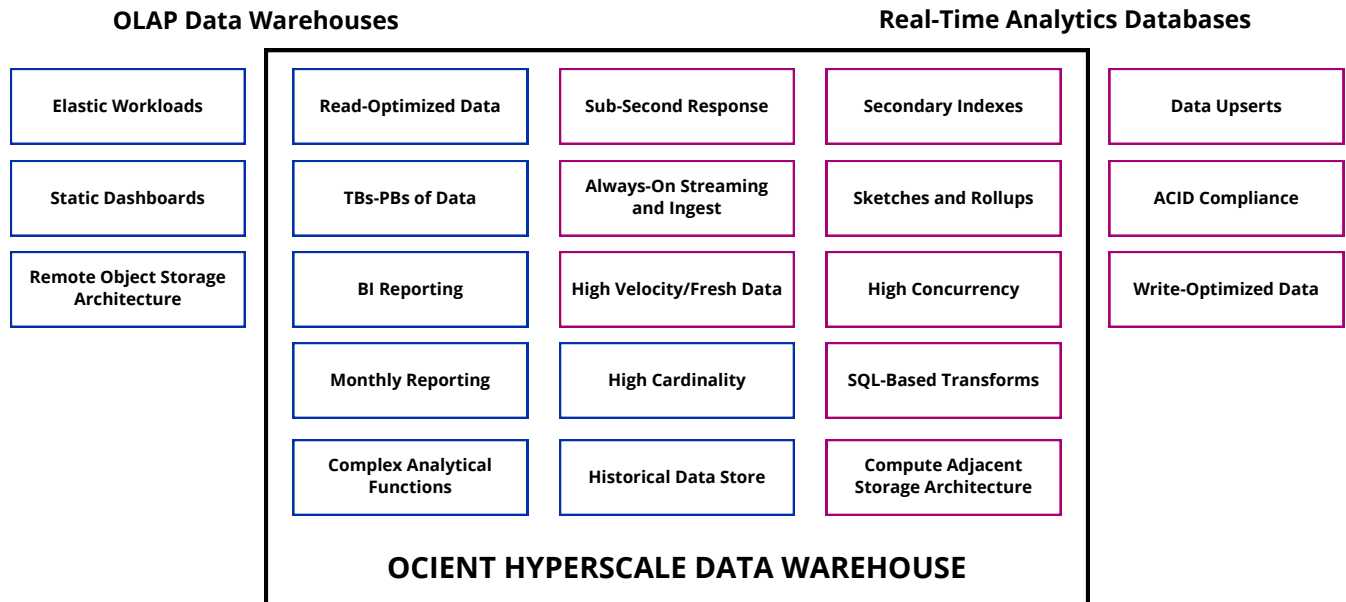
OLAP Data Warehouses

Real-Time Analytics Databases

Elastic Workloads

Static Dashboards

Remote Object Storage Architecture

Read-Optimized Data

Sub-Second Response

Secondary Indexes

TBs-PBs of Data

Always-On Streaming and Ingest

Sketches and Rollups

BI Reporting

High Velocity/Fresh Data

High Concurrency

Monthly Reporting

High Cardinality

SQL-Based Transforms

Complex Analytical Functions

Historical Data Store

Compute Adjacent Storage Architecture

Data Upserts

ACID Compliance

Write-Optimized Data

OCIENT HYPERSCALE DATA WAREHOUSE